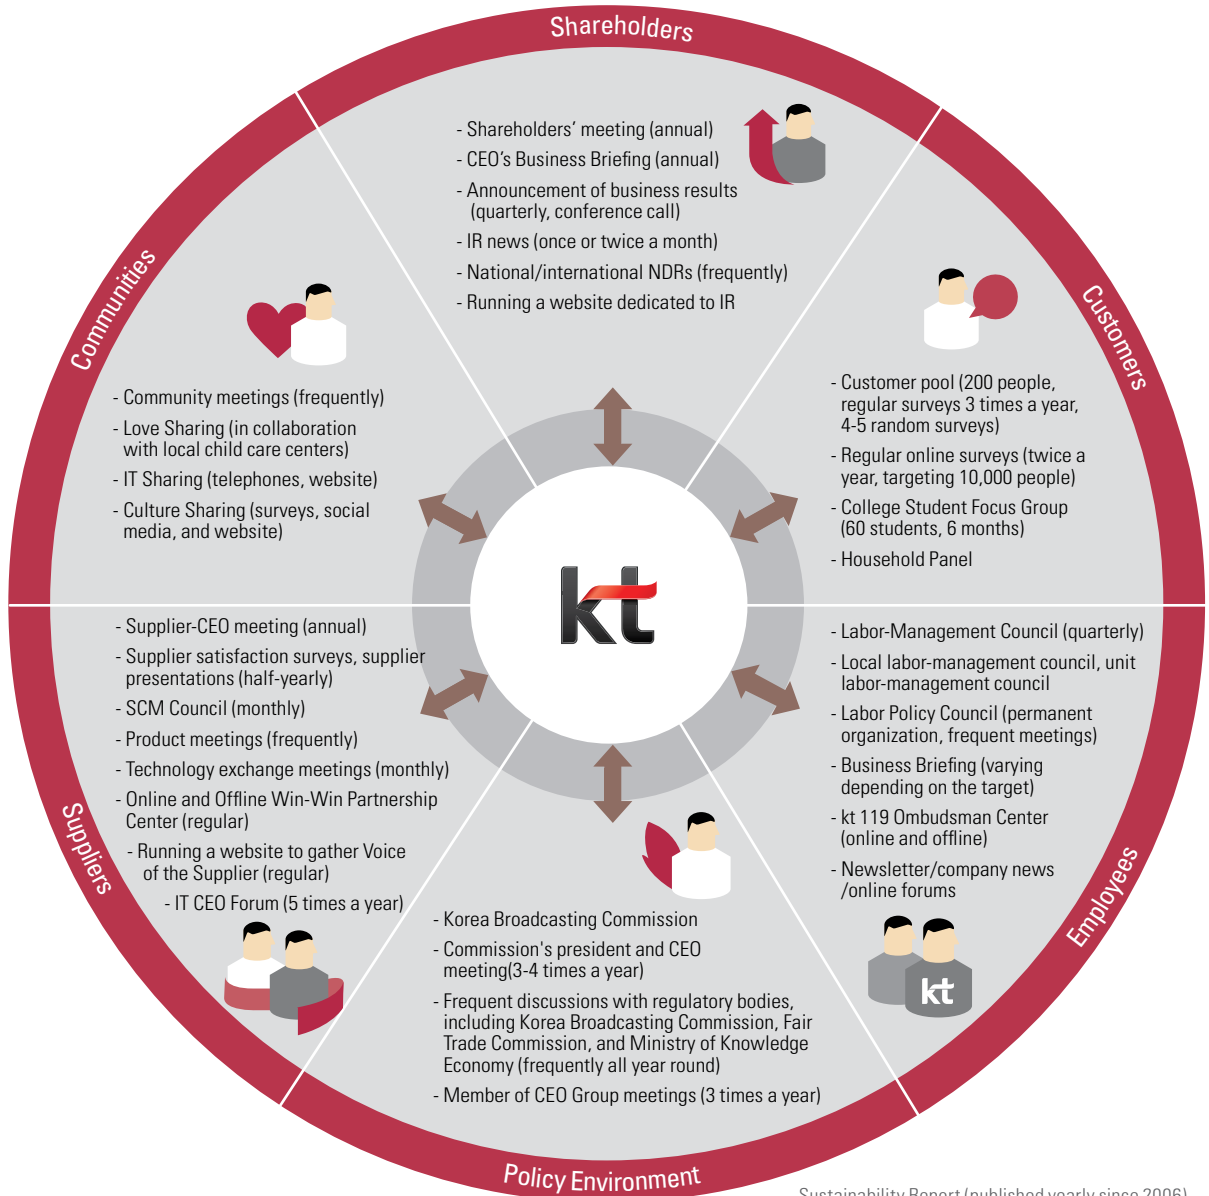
Shareholders

- Shareholders' meeting (annual)
- CEO's Business Briefing (annual)
- Announcement of business results (quarterly, conference call)
- IR news (once or twice a month)
- National/international NDRs (frequently)
- Running a website dedicated to IR

Customers

- Customer pool (200 people, regular surveys 3 times a year, 4-5 random surveys)
- Regular online surveys (twice a year, targeting 10,000 people)
- College Student Focus Group (60 students, 6 months)
- Household Panel

Employees

- Labor-Management Council (quarterly)
- Local labor-management council, unit labor-management council
- Labor Policy Council (permanent organization, frequent meetings)
- Business Briefing (varying depending on the target)
- kt 119 Ombudsman Center (online and offline)
- Newsletter/company news /online forums

kt

Policy Environment

- Korea Broadcasting Commission
- Commission's president and CEO meeting(3-4 times a year)
- Frequent discussions with regulatory bodies, including Korea Broadcasting Commission, Fair Trade Commission, and Ministry of Knowledge Economy (frequently all year round)
- Member of CEO Group meetings (3 times a year)

Suppliers

- Supplier-CEO meeting (annual)
- Supplier satisfaction surveys, supplier presentations (half-yearly)
- SCM Council (monthly)
- Product meetings (frequently)
- Technology exchange meetings (monthly)
- Online and Offline Win-Win Partnership Center (regular)
- Running a website to gather Voice of the Supplier (regular)
- IT CEO Forum (5 times a year)

Communities

- Community meetings (frequently)
- Love Sharing (in collaboration with local child care centers)
- IT Sharing (telephones, website)
- Culture Sharing (surveys, social media, and website)

kt

Sustainability Report (published yearly since 2006)